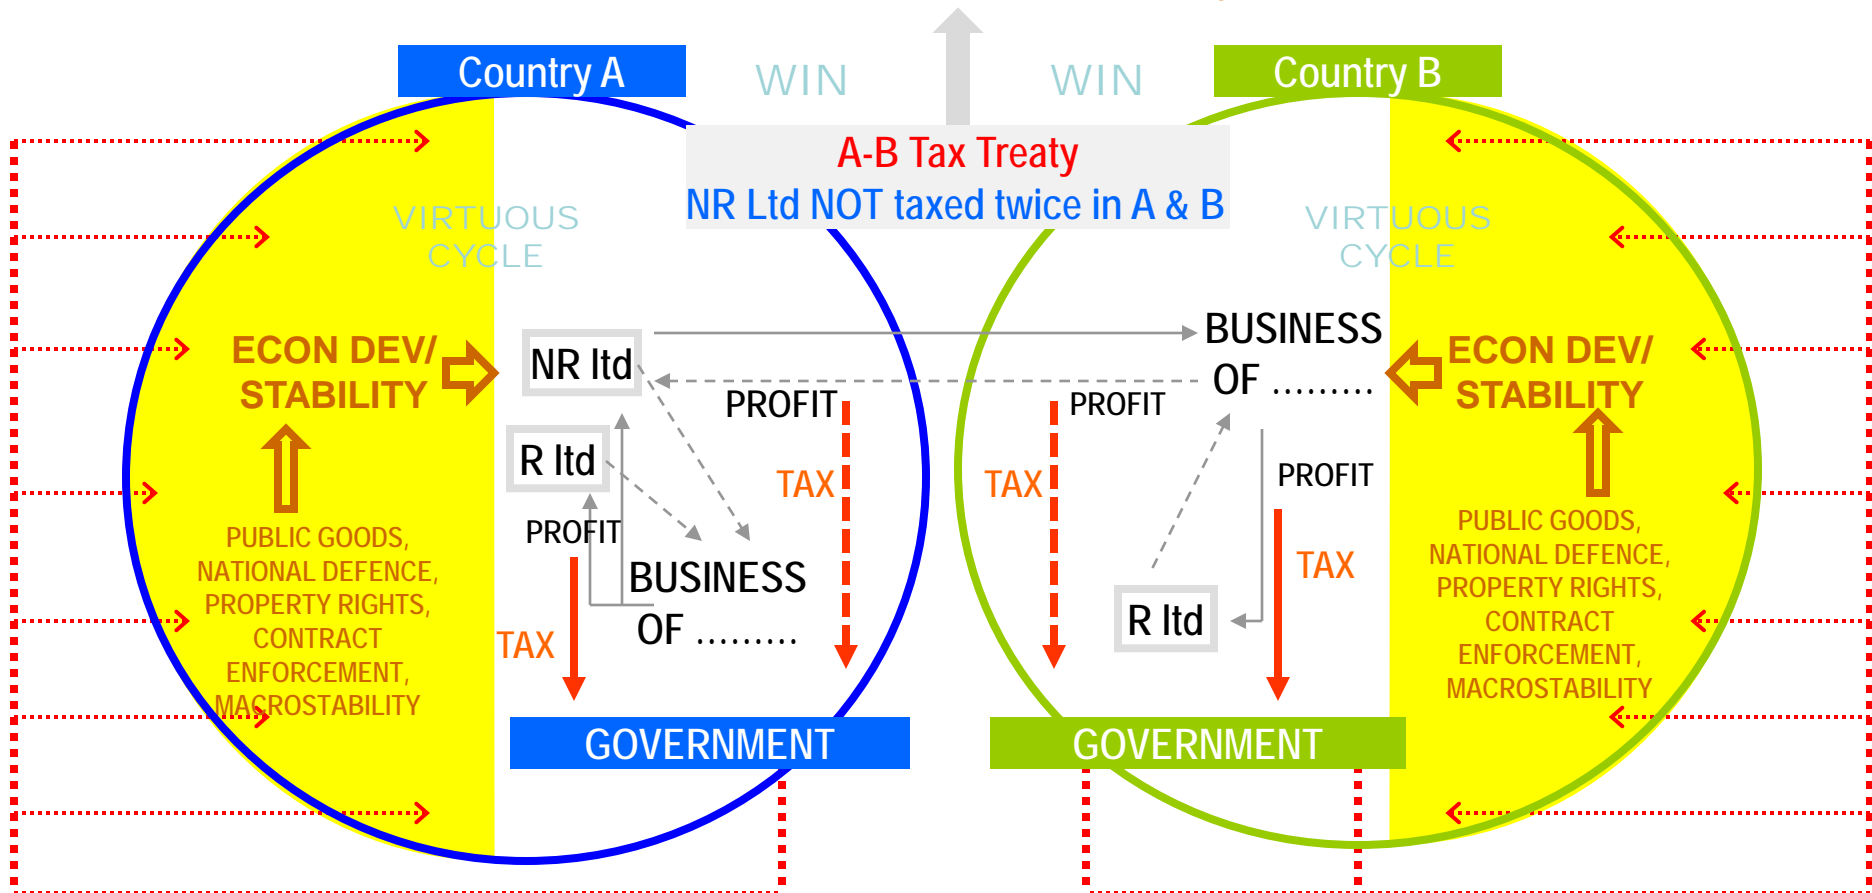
Country A

WIN

WIN

Country B

A-B Tax Treaty
NR Ltd NOT taxed twice in A & B

VIRTUOUS CYCLE

VIRTUOUS CYCLE

ECON DEV/ STABILITY

NR ltd

BUSINESS OF .........

ECON DEV/ STABILITY

PROFIT

PROFIT

R ltd

TAX

TAX

PROFIT

PROFIT

BUSINESS OF .........

PUBLIC GOODS, NATIONAL DEFENCE, PROPERTY RIGHTS, CONTRACT ENFORCEMENT, MACROSTABILITY

TAX

TAX

R ltd

PUBLIC GOODS, NATIONAL DEFENCE, PROPERTY RIGHTS, CONTRACT ENFORCEMENT, MACROSTABILITY

GOVERNMENT

GOVERNMENT